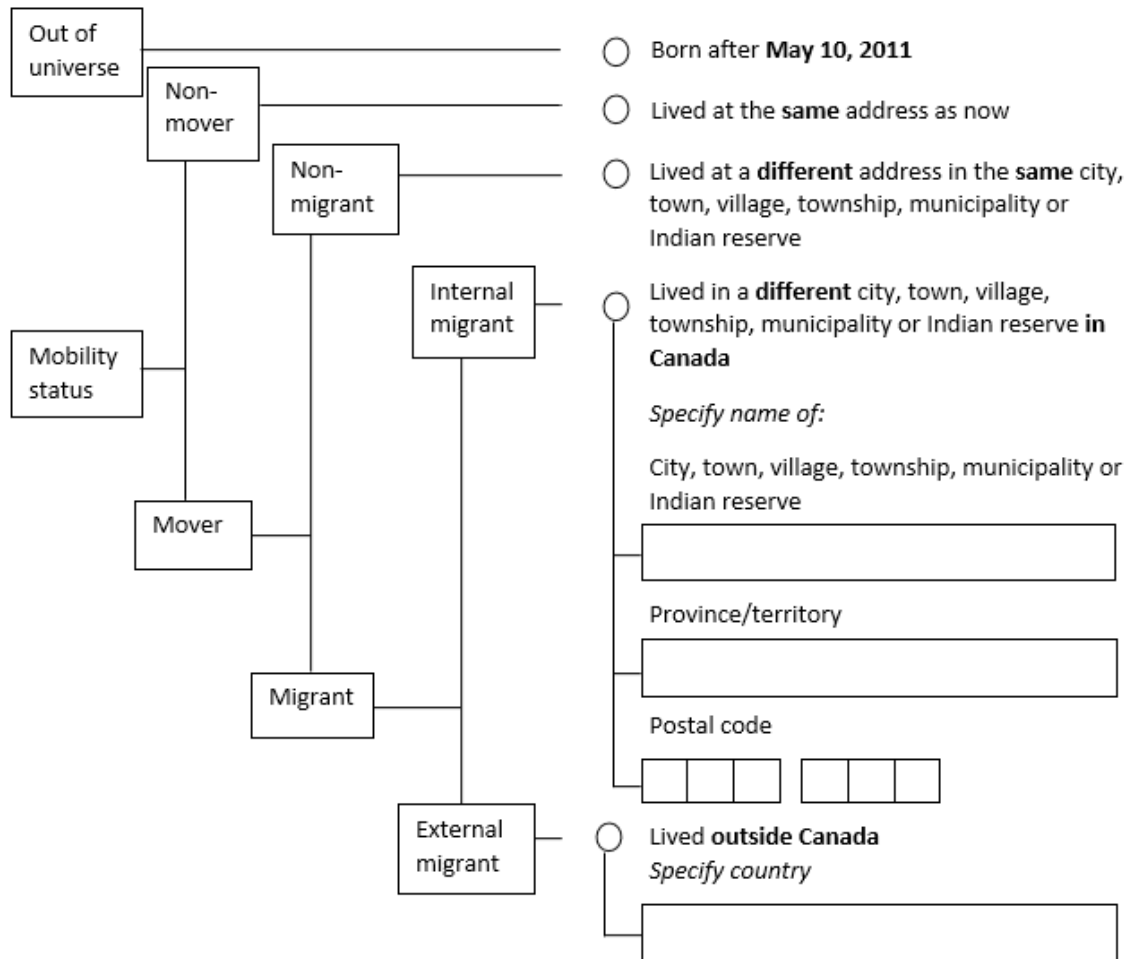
Out of universe

Non-mover

Non-migrant

Internal migrant

Mobility status

Mover

Migrant

External migrant

Born after **May 10, 2011**

Lived at the **same** address as now

Lived at a **different** address in the **same** city, town, village, township, municipality or Indian reserve

Lived in a **different** city, town, village, township, municipality or Indian reserve **in Canada**

*Specify name of:*

City, town, village, township, municipality or Indian reserve

Province/territory

Postal code

Lived **outside Canada**
*Specify country*